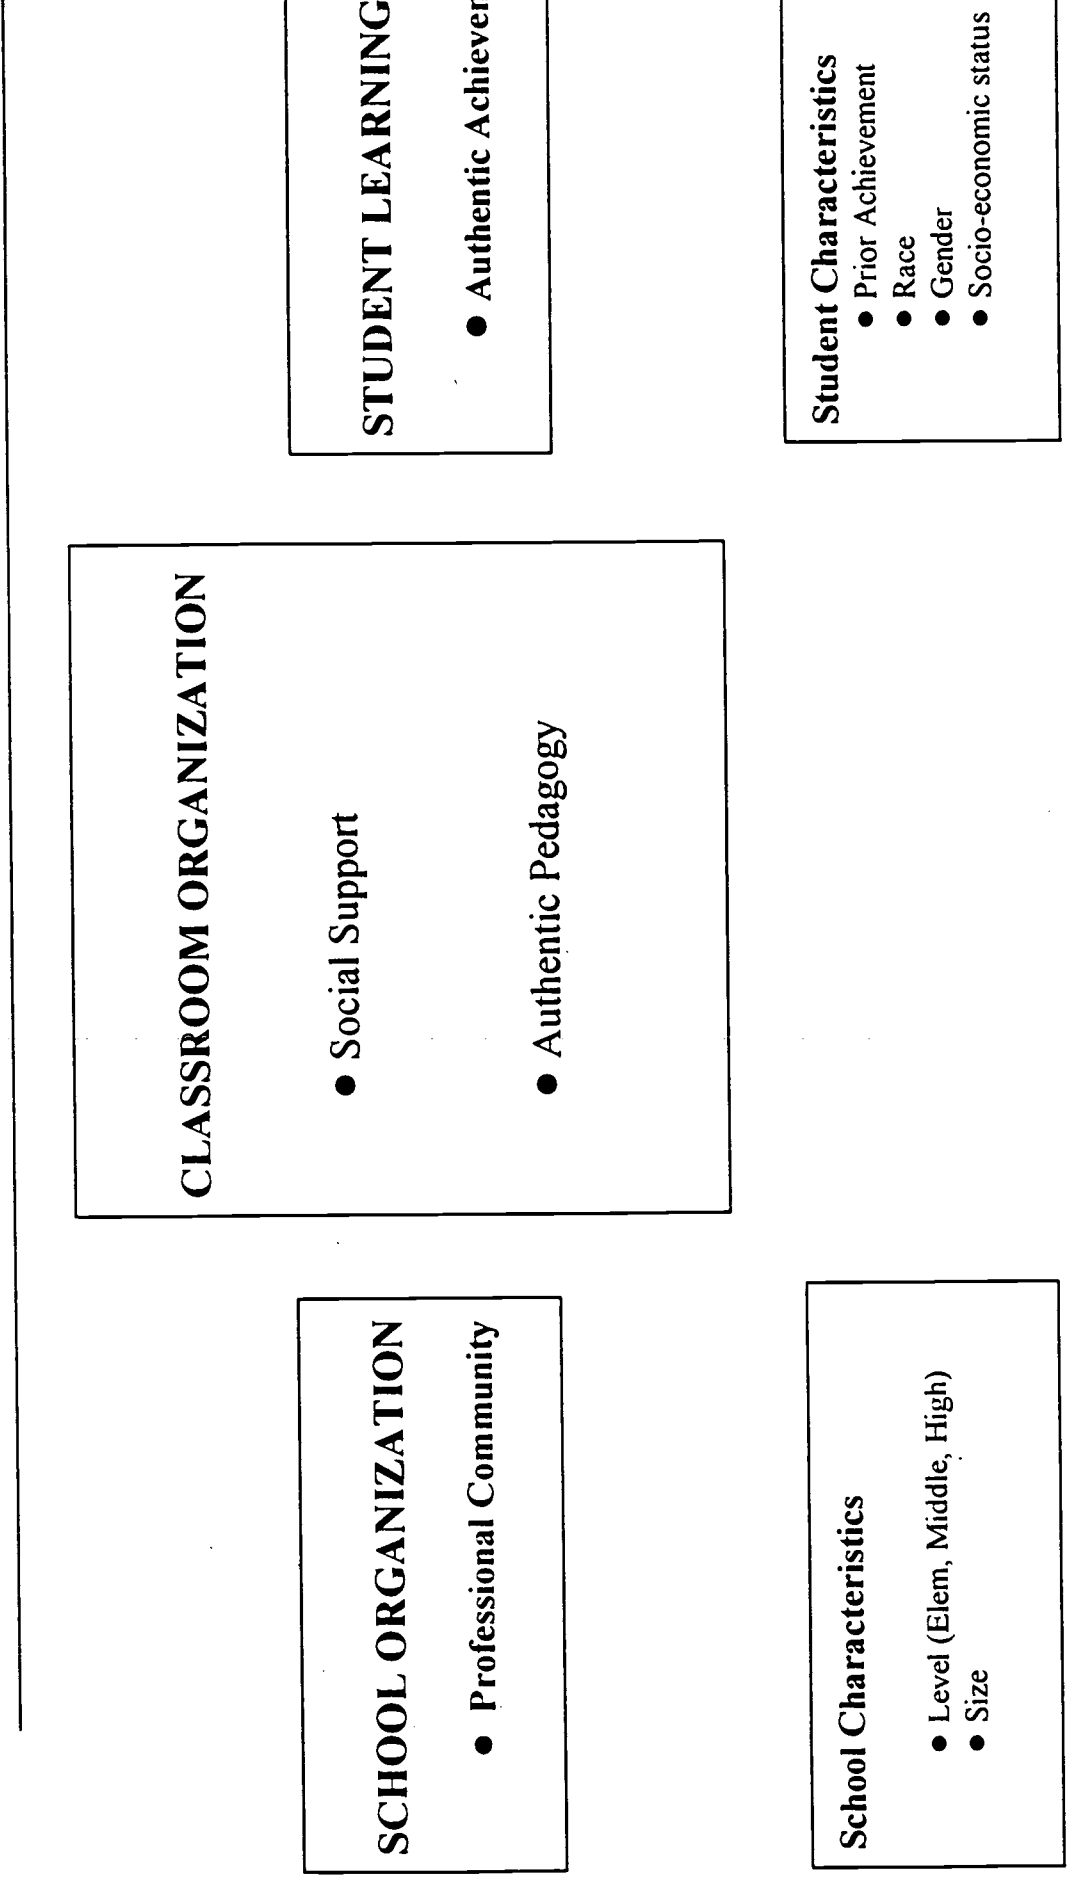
SCHOOL ORGANIZATION
● Professional Community

CLASSROOM ORGANIZATION
● Social Support
● Authentic Pedagogy

STUDENT LEARNING
● Authentic Achiever

School Characteristics
● Level (Elem, Middle, High)
● Size

Student Characteristics
● Prior Achievement
● Race
● Gender
● Socio-economic status